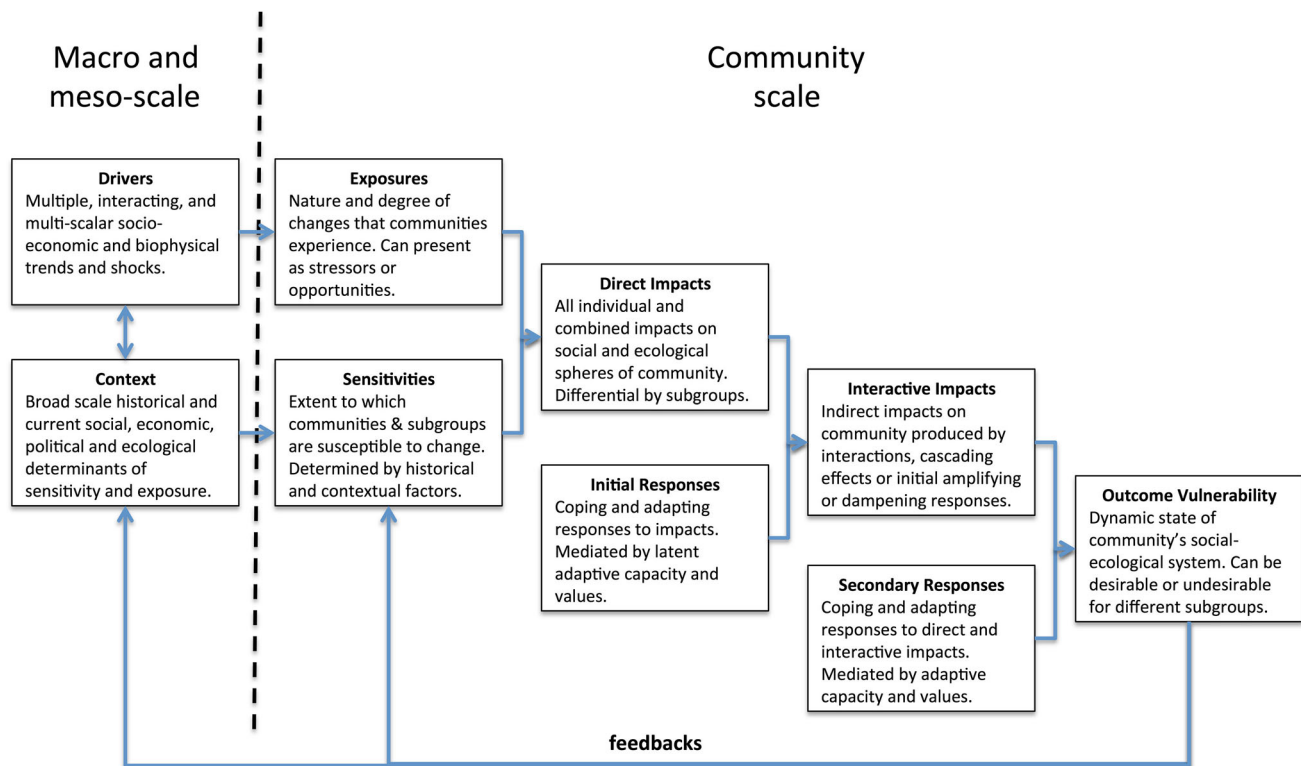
Macro and meso-scale

Community scale

**Drivers**
Multiple, interacting, and multi-scalar socio-economic and biophysical trends and shocks.

**Context**
Broad scale historical and current social, economic, political and ecological determinants of sensitivity and exposure.

**Exposures**
Nature and degree of changes that communities experience. Can present as stressors or opportunities.

**Sensitivities**
Extent to which communities & subgroups are susceptible to change. Determined by historical and contextual factors.

**Direct Impacts**
All individual and combined impacts on social and ecological spheres of community. Differential by subgroups.

**Initial Responses**
Coping and adapting responses to impacts. Mediated by latent adaptive capacity and values.

**Interactive Impacts**
Indirect impacts on community produced by interactions, cascading effects or initial amplifying or dampening responses.

**Secondary Responses**
Coping and adapting responses to direct and interactive impacts. Mediated by adaptive capacity and values.

**Outcome Vulnerability**
Dynamic state of community's social-ecological system. Can be desirable or undesirable for different subgroups.

**feedbacks**